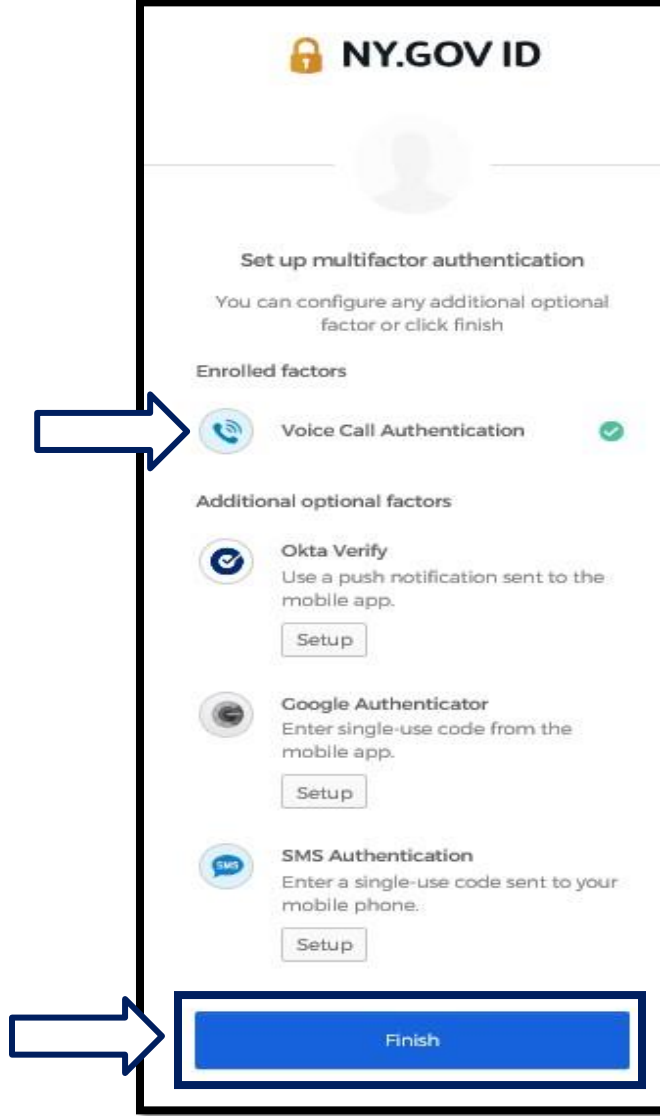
NY.GOV ID

Set up multifactor authentication

You can configure any additional optional factor or click finish

Enrolled factors

Voice Call Authentication

Additional optional factors

Okta Verify
Use a push notification sent to the mobile app.

Setup

Google Authenticator
Enter single-use code from the mobile app.

Setup

SMS
SMS Authentication
Enter a single-use code sent to your mobile phone.

Setup

Finish